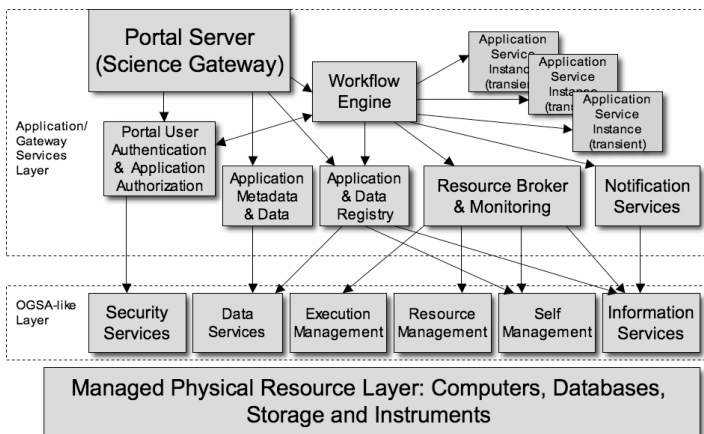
Portal Server (Science Gateway)

Application Service Instance (transient)

Application Service Instance (transi

Application Service Instance (transient)

Workflow Engine

Application/ Gateway Services Layer

Portal User Authentication & Application Authorization

Application Metadata & Data

Application & Data Registry

Resource Broker & Monitoring

Notification Services

OGSA-like Layer

Security Services

Data Services

Execution Management

Resource Management

Self Management

Information Services

Managed Physical Resource Layer: Computers, Databases, Storage and Instruments